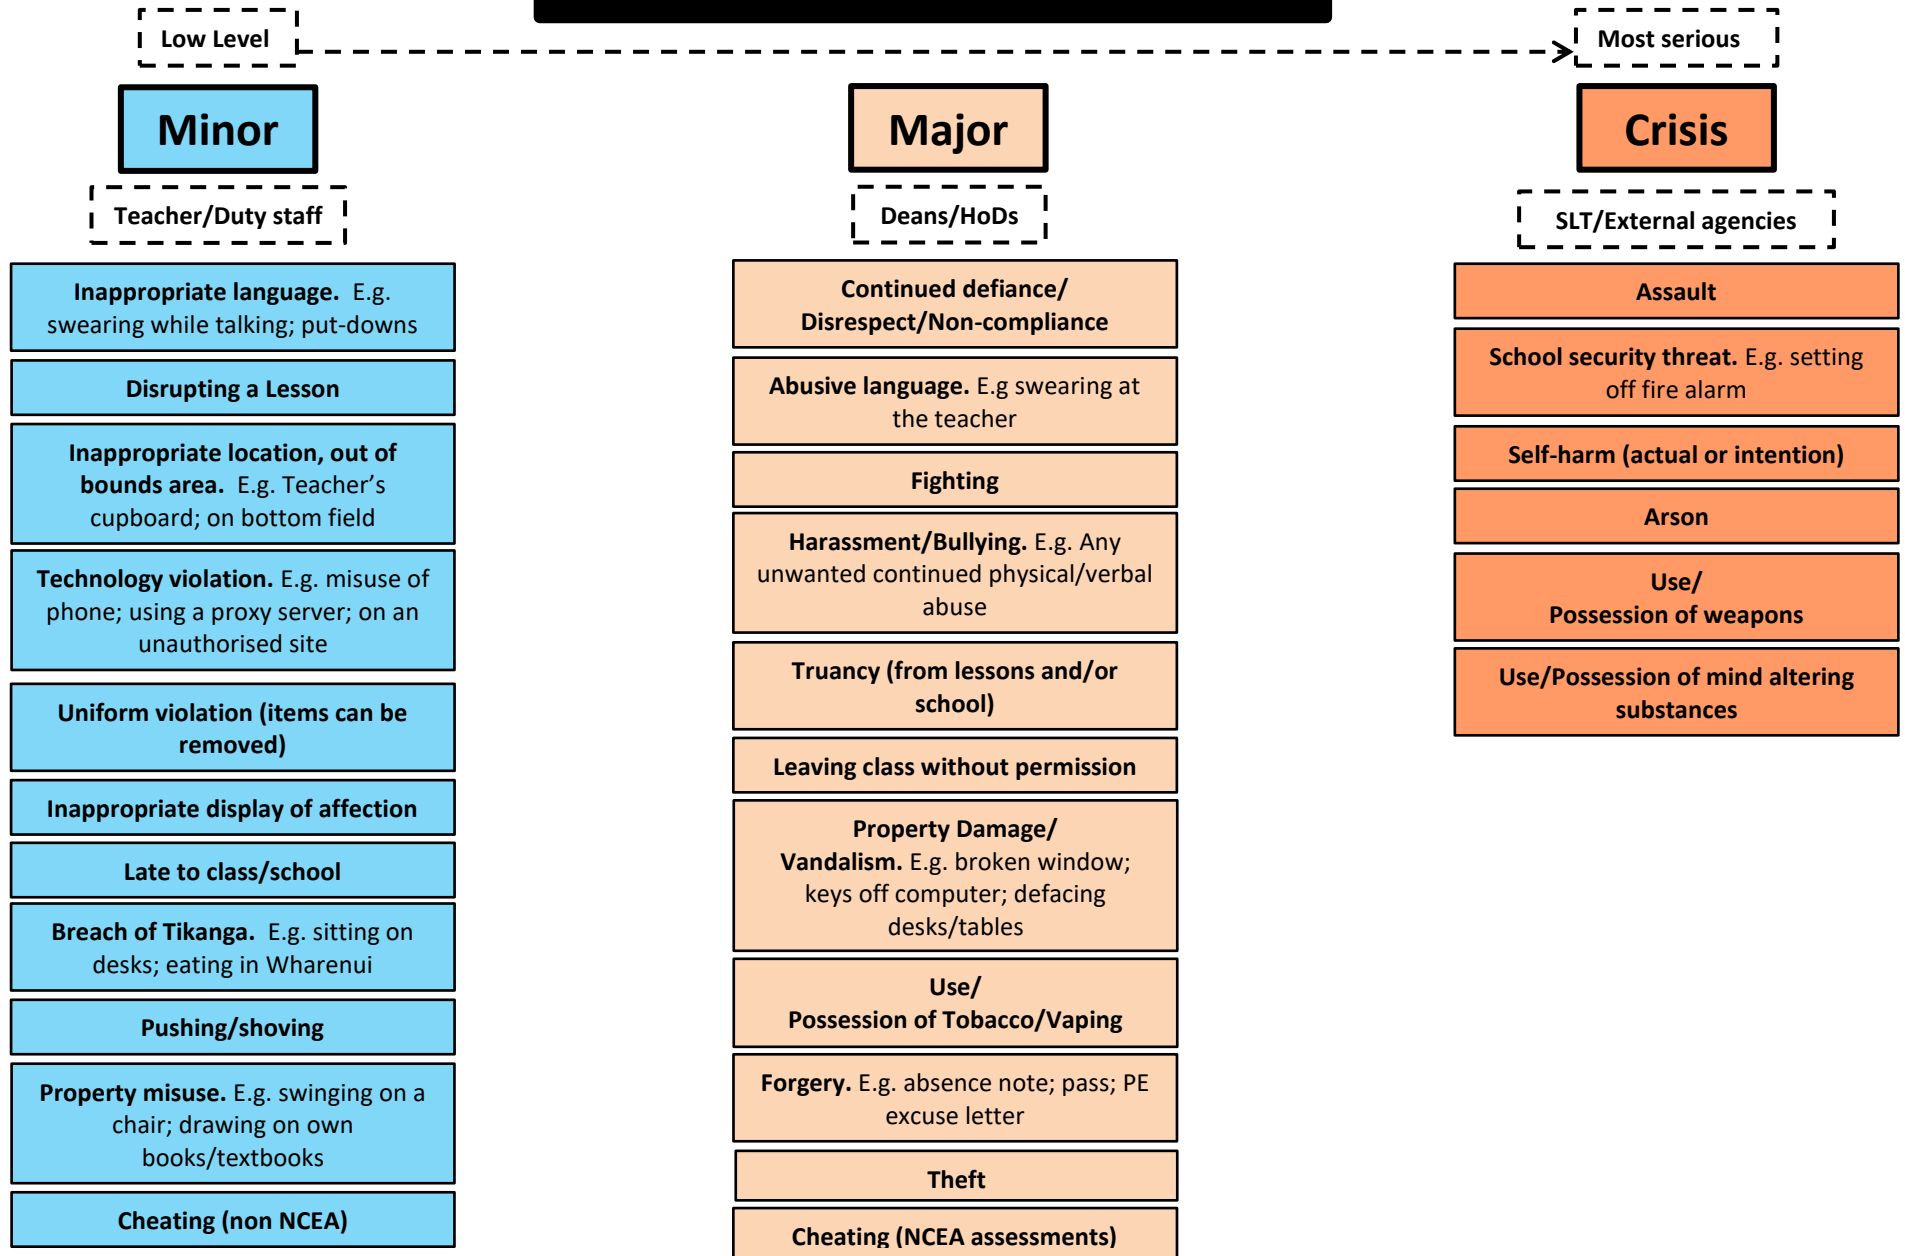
Low Level

Most serious

Minor

Teacher/Duty staff

Inappropriate language. E.g. swearing while talking; put-downs

Disrupting a Lesson

Inappropriate location, out of bounds area. E.g. Teacher's cupboard; on bottom field

Technology violation. E.g. misuse of phone; using a proxy server; on an unauthorised site

Uniform violation (items can be removed)

Inappropriate display of affection

Late to class/school

Breach of Tikanga. E.g. sitting on desks; eating in Wharenui

Pushing/shoving

Property misuse. E.g. swinging on a chair; drawing on own books/textbooks

Cheating (non NCEA)

Major

Deans/HoDs

Continued defiance/ Disrespect/Non-compliance

Abusive language. E.g swearing at the teacher

Fighting

Harassment/Bullying. E.g. Any unwanted continued physical/verbal abuse

Truancy (from lessons and/or school)

Leaving class without permission

Property Damage/ Vandalism. E.g. broken window; keys off computer; defacing desks/tables

Use/ Possession of Tobacco/Vaping

Forgery. E.g. absence note; pass; PE excuse letter

Theft

Cheating (NCEA assessments)

Crisis

SLT/External agencies

Assault

School security threat. E.g. setting off fire alarm

Self-harm (actual or intention)

Arson

Use/ Possession of weapons

Use/Possession of mind altering substances